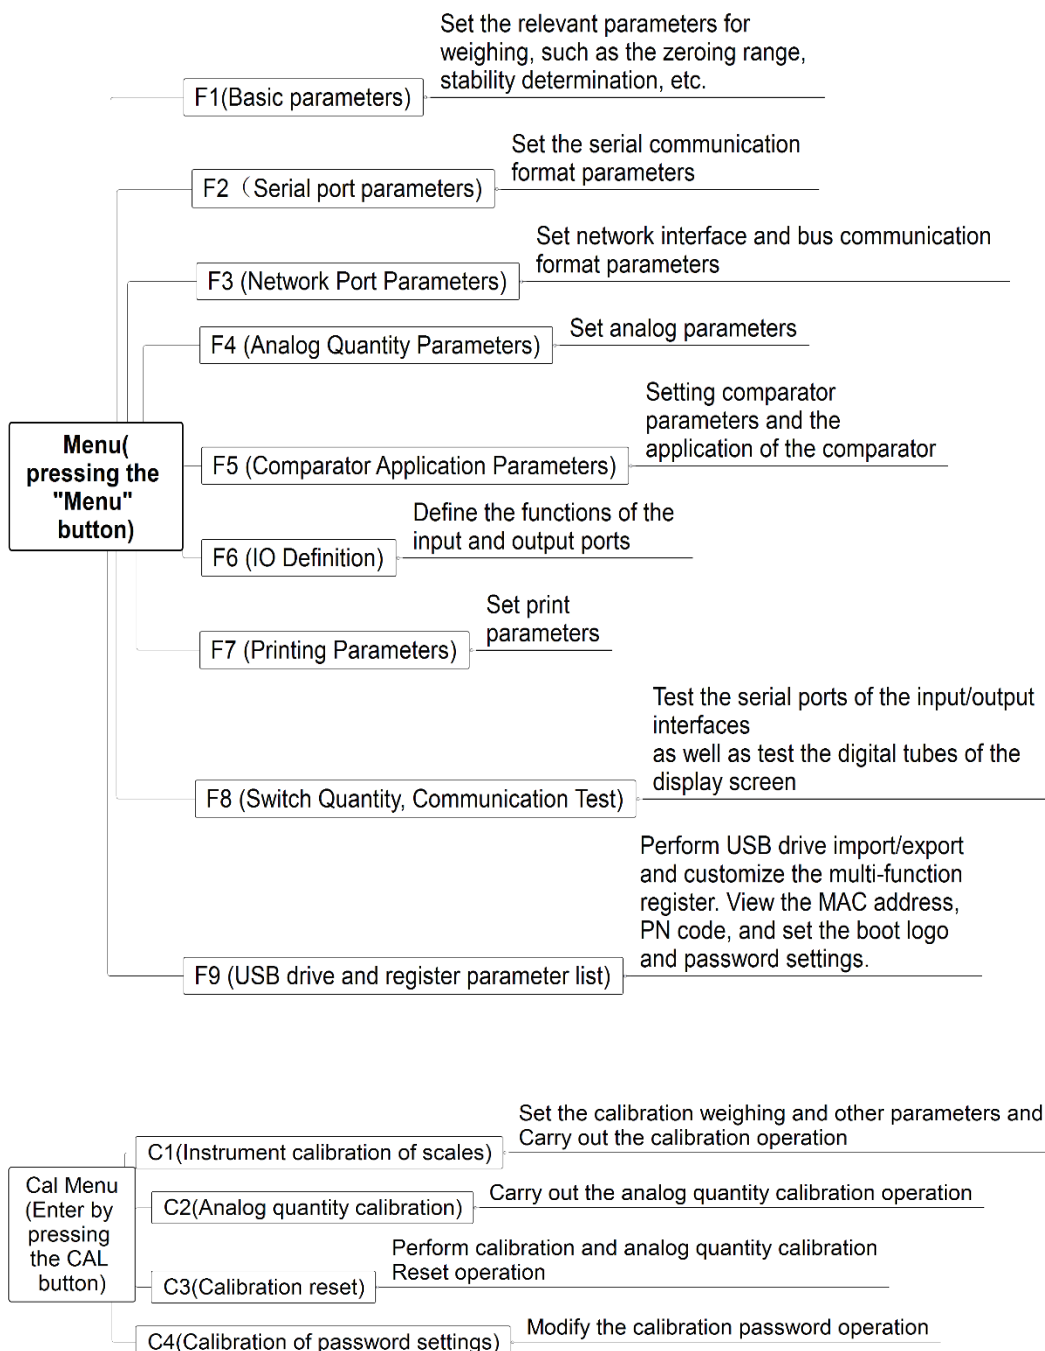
Menu( pressing the "Menu" button)

F1(Basic parameters)
Set the relevant parameters for weighing, such as the zeroing range, stability determination, etc.

F2（Serial port parameters)
Set the serial communication format parameters

F3 (Network Port Parameters)
Set network interface and bus communication format parameters

F4 (Analog Quantity Parameters)
Set analog parameters

F5 (Comparator Application Parameters)
Setting comparator parameters and the application of the comparator

F6 (IO Definition)
Define the functions of the input and output ports

F7 (Printing Parameters)
Set print parameters

F8 (Switch Quantity, Communication Test)
Test the serial ports of the input/output interfaces
as well as test the digital tubes of the display screen

F9 (USB drive and register parameter list)
Perform USB drive import/export and customize the multi-function register. View the MAC address, PN code, and set the boot logo and password settings.

Cal Menu (Enter by pressing the CAL button)

C1(Instrument calibration of scales)
Set the calibration weighing and other parameters and Carry out the calibration operation

C2(Analog quantity calibration)
Carry out the analog quantity calibration operation

C3(Calibration reset)
Perform calibration and analog quantity calibration Reset operation

C4(Calibration of password settings)
Modify the calibration password operation